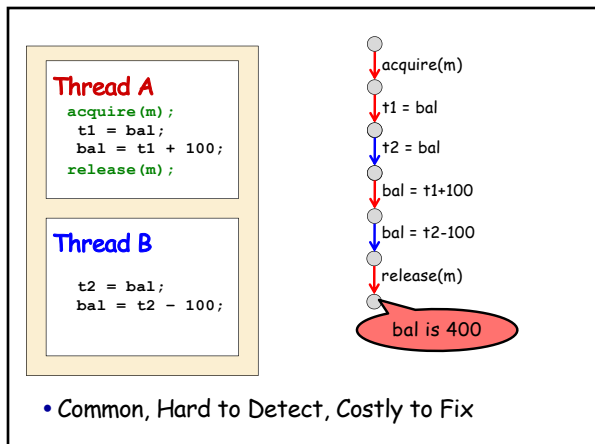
Thread A
acquire(m);
t1 = bal;
bal = t1 + 100;
release(m);

Thread B
t2 = bal;
bal = t2 – 100;

acquire(m)
t1 = bal
t2 = bal
bal = t1+100
bal = t2-100
release(m)

bal is 400

• Common, Hard to Detect, Costly to Fix